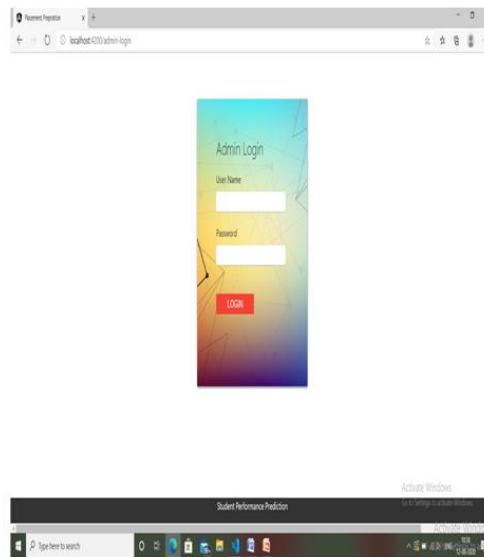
Placement Preparation x +

localhost:4200/admin-login

Admin Login

User Name

Password

LOGIN

Activate Windows
Go to Settings to activate Windows.

Student Performance Prediction

Activate Windo

Type here to search

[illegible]